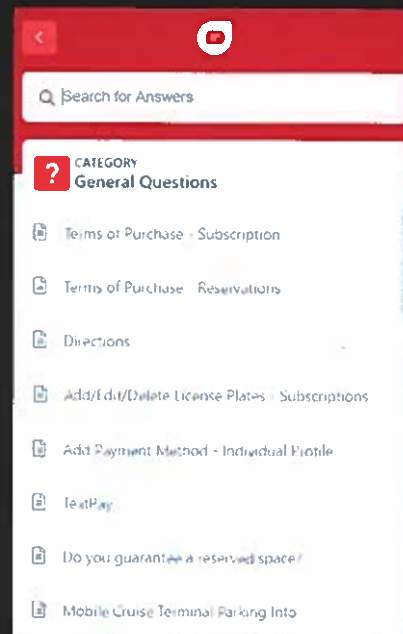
Search for Answers

CATEGORY
General Questions

Terms of Purchase - Subscription

Terms of Purchase - Reservations

Directions

Add/Edit/Delete License Plates - Subscriptions

Add Payment Method - Individual Profile

TextPay

Do you guarantee a reserved space?

Mobile Cruise Terminal Parking Info